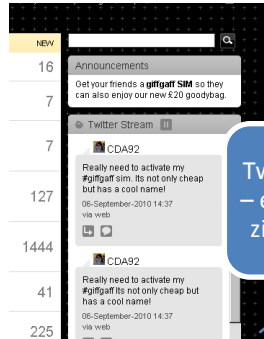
NEW
16
7
7
127
1444
41
225

Announcements
Get your friends a giffgaff SIM so they can also enjoy our new £20 goodybag.

Twitter Stream

CDA92
Really need to activate my #giffgaff sim. Its not only cheap but has a cool name!
06-September-2010 14:37
via web

CDA92
Really need to activate my #giffgaff sim. Its not only cheap but has a cool name!
06-September-2010 14:37
via web

Tw
– e
zi